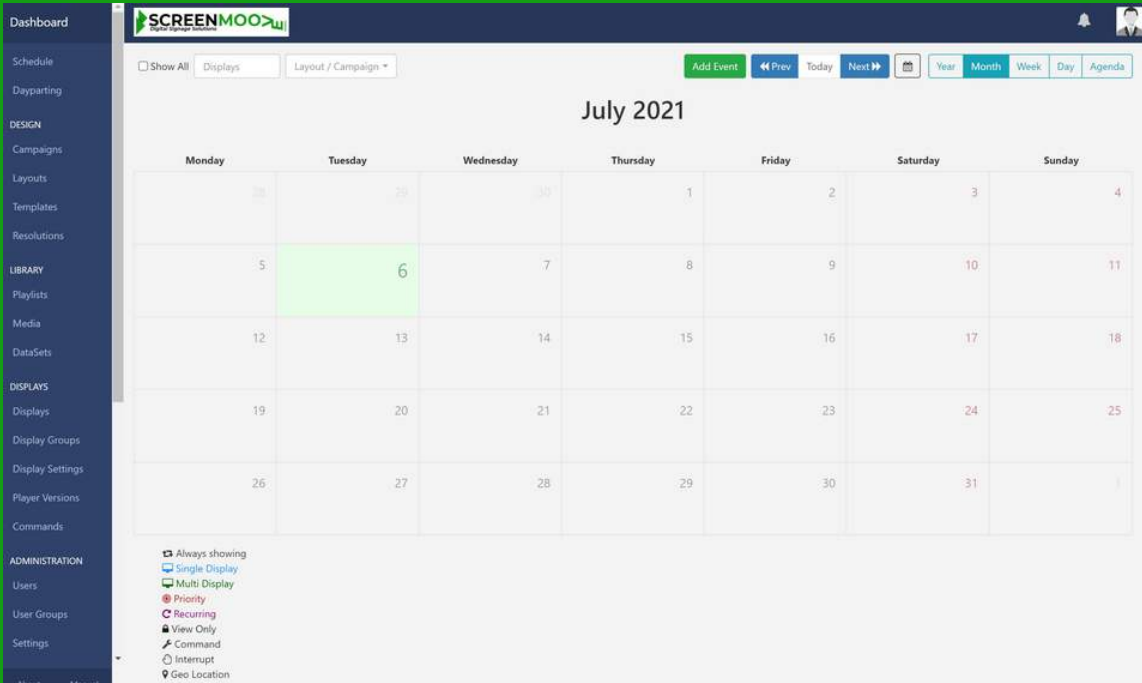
Dashboard
Schedule
Dayparting
DESIGN
Campaigns
Layouts
Templates
Resolutions
LIBRARY
Playlists
Media
DataSets
DISPLAYS
Displays
Display Groups
Display Settings
Player Versions
Commands
ADMINISTRATION
Users
User Groups
Settings

SCREENMOO
Digital Signage Solutions

Show All Displays Layout / Campaign

Add Event Prev Today Next Year Month Week Day Agenda

July 2021

| Monday | Tuesday | Wednesday | Thursday | Friday | Saturday | Sunday |
|---|---|---|---|---|---|---|
| 28 | 29 | 30 | 1 | 2 | 3 | 4 |
| 5 | 6 | 7 | 8 | 9 | 10 | 11 |
| 12 | 13 | 14 | 15 | 16 | 17 | 18 |
| 19 | 20 | 21 | 22 | 23 | 24 | 25 |
| 26 | 27 | 28 | 29 | 30 | 31 | 1 |

Always showing
Single Display
Multi Display
Priority
Recurring
View Only
Command
Interrupt
Geo Location